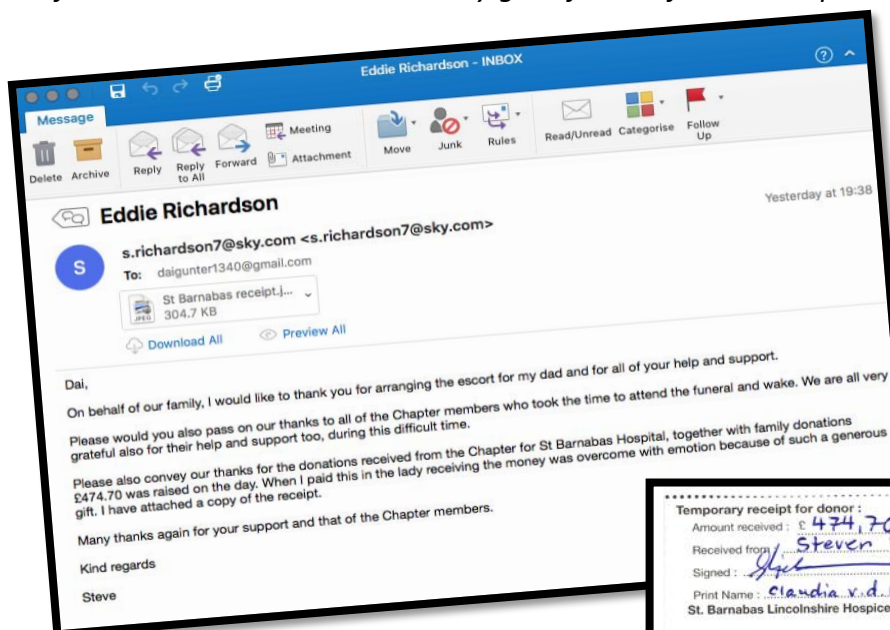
Eddie Richardson - INBOX

Message

Delete Archive Reply Reply to All Forward Meeting Attachment Move Junk Rules Read/Unread Categorise Follow Up

Eddie Richardson

Yesterday at 19:38

S

s.richardson7@sky.com <s.richardson7@sky.com>

To: daigunter1340@gmail.com

St Barnabas receipt.j... 304.7 KB

Download All Preview All

Dai,

On behalf of our family, I would like to thank you for arranging the escort for my dad and for all of your help and support.

Please would you also pass on our thanks to all of the Chapter members who took the time to attend the funeral and wake. We are all very grateful also for their help and support too, during this difficult time.

Please also convey our thanks for the donations received from the Chapter for St Barnabas Hospital, together with family donations £474.70 was raised on the day. When I paid this in the lady receiving the money was overcome with emotion because of such a generous gift. I have attached a copy of the receipt.

Many thanks again for your support and that of the Chapter members.

Kind regards

Steve

Temporary receipt for donor :
Amount received : £ 474,7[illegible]
Received from Steven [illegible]
Signed : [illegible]
Print Name : Claudia v.d.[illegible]
St. Barnabas Lincolnshire Hospice